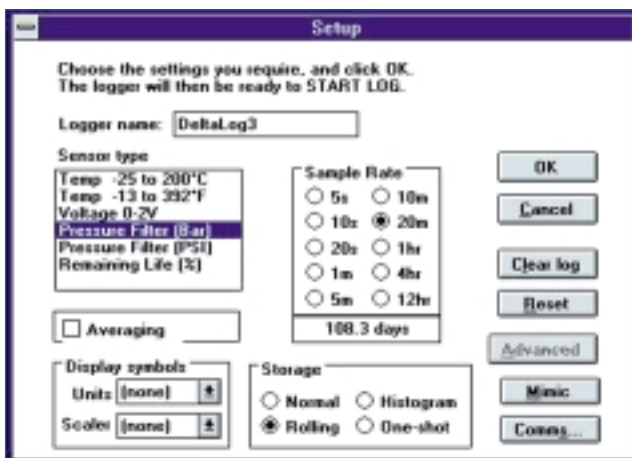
Setup

Choose the settings you require, and click OK. The logger will then be ready to START LOG.

Logger name: DeltaLog3

Sensor type
Temp -25 to 200°C
Temp -13 to 392°F
Voltage 0-2V
Pressure Filter (Bar)
Pressure Filter (PSI)
Remaining Life (%)

Sample Rate
5s
10m
10s
20m
20s
1hr
1m
4hr
5m
12hr
108.3 days

OK
Cancel
Clear log
Reset
Advanced
Mimic
Comms...

Averaging

Display symbols
Units (none)
Scaler (none)

Storage
Normal
Histogram
Rolling
One-shot